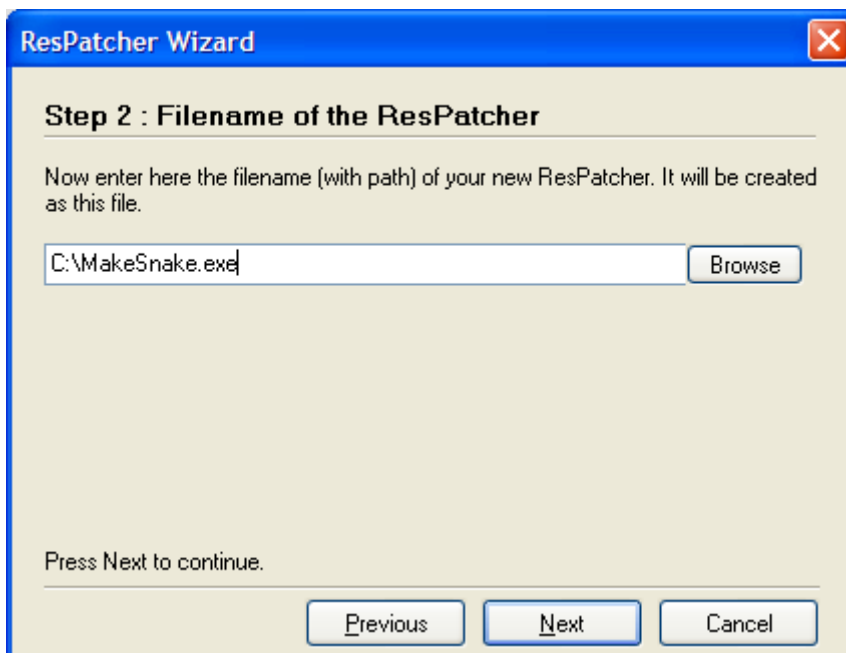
ResPatcher Wizard

Step 2 : Filename of the ResPatcher

Now enter here the filename (with path) of your new ResPatcher. It will be created as this file.

C:\MakeSnake.exe

Browse

Press Next to continue.

Previous

Next

Cancel